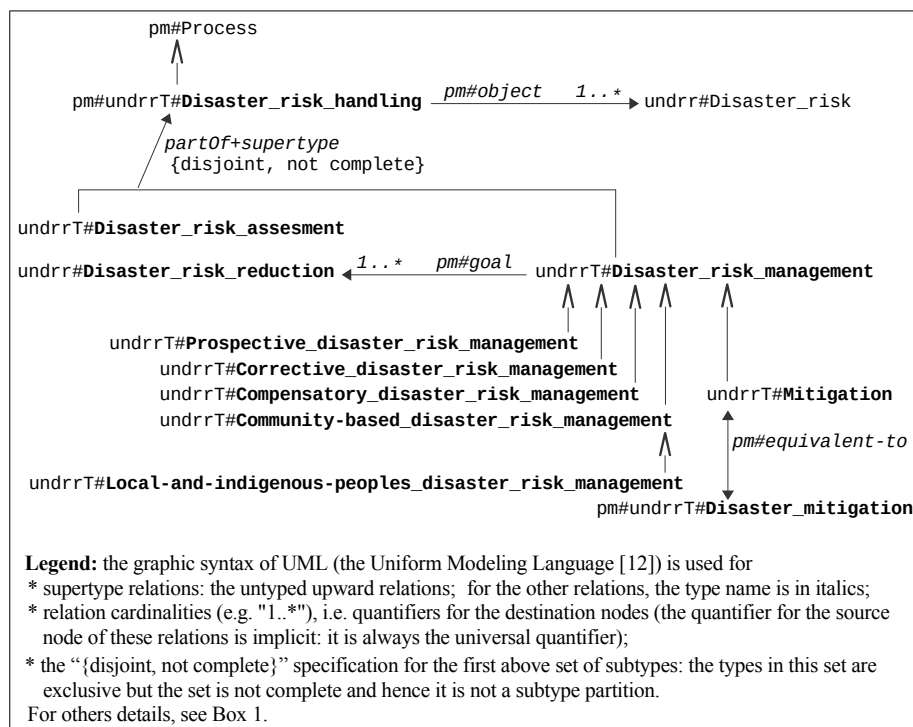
pm#Process

pm#undrrT#**Disaster_risk_handling** *pm#object* 1..* undrr#Disaster_risk

*partOf+supertype*
{disjoint, not complete}

undrrT#**Disaster_risk_assesment**

undrr#**Disaster_risk_reduction** 1..* *pm#goal* undrrT#**Disaster_risk_management**

undrrT#**Prospective_disaster_risk_management**
undrrT#**Corrective_disaster_risk_management**
undrrT#**Compensatory_disaster_risk_management**
undrrT#**Community-based_disaster_risk_management**

undrrT#**Mitigation**

*pm#equivalent-to*

undrrT#**Local-and-indigenous-peoples_disaster_risk_management**

pm#undrrT#**Disaster_mitigation**

**Legend:** the graphic syntax of UML (the Uniform Modeling Language [12]) is used for
* supertype relations: the untyped upward relations; for the other relations, the type name is in italics;
* relation cardinalities (e.g. "1..*"), i.e. quantifiers for the destination nodes (the quantifier for the source node of these relations is implicit: it is always the universal quantifier);
* the "{disjoint, not complete}" specification for the first above set of subtypes: the types in this set are exclusive but the set is not complete and hence it is not a subtype partition.
For others details, see Box 1.